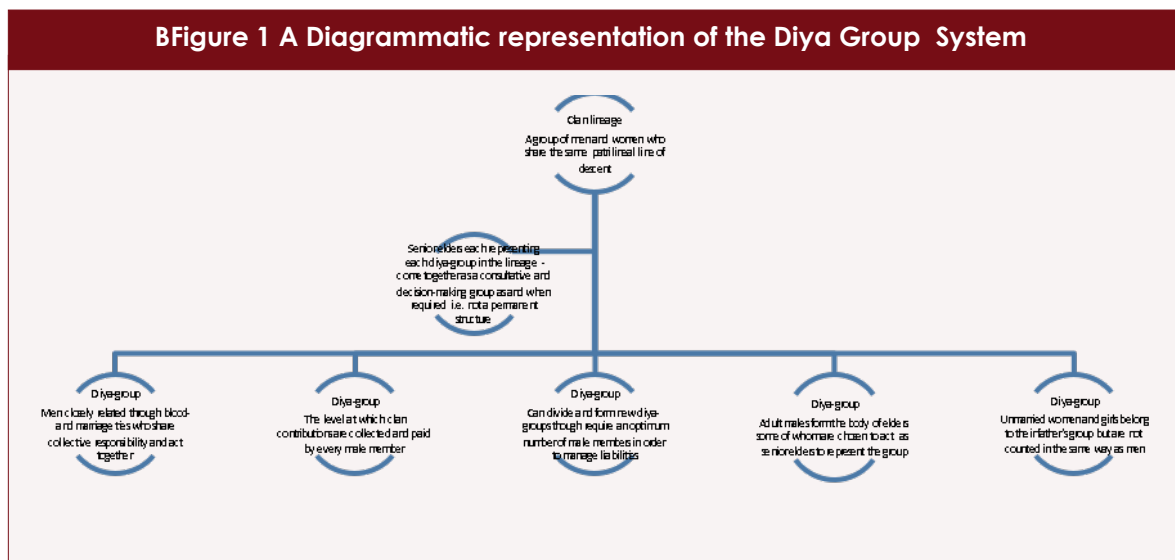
BFigure 1 A Diagrammatic representation of the Diya Group System

Clan lineage
A group of men and women who share the same patrilineal line of descent

Senior elders each representing each diya-group in the lineage - come together as a consultative and decision-making group as and when required i.e. not a permanent structure

Diya-group
Men closely related through blood-and marriage ties who share collective responsibility and act together

Diya-group
The level at which clan contributions are collected and paid by every male member

Diya-group
Can divide and form new diya-groups though require an optimum number of male members in order to manage liabilities

Diya-group
Adult males form the body of elders some of whom are chosen to act as senior elders to represent the group

Diya-group
Unmarried women and girls belong to their father's group but are not counted in the same way as men